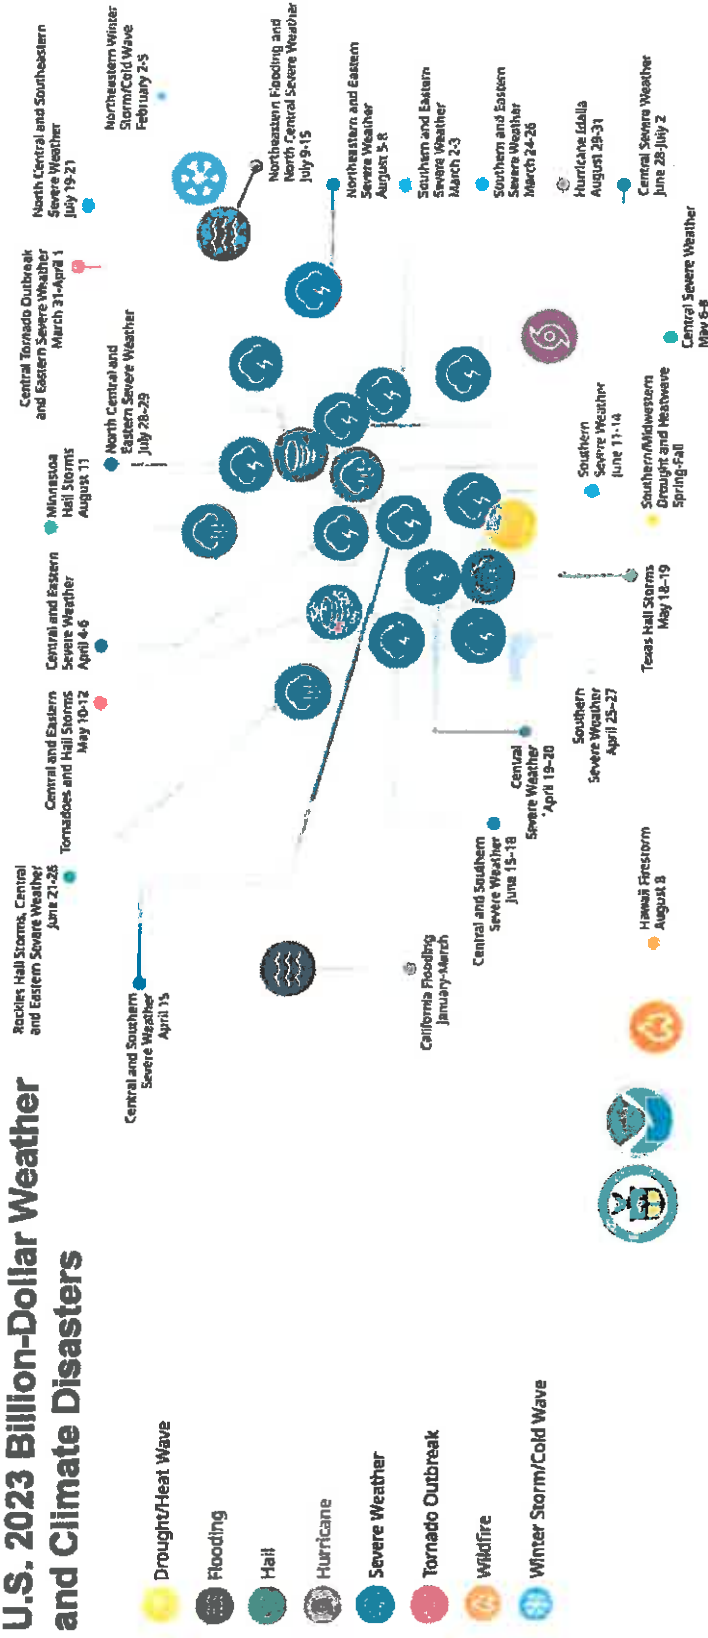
U.S. 2023 Billion-Dollar Weather and Climate Disasters

Drought/Heat Wave
Flooding
Hail
Hurricane
Severe Weather
Tornado Outbreak
Wildfire
Winter Storm/Cold Wave

Central and Southern Severe Weather April 15

Rockies Hail Storms, Central and Eastern Severe Weather June 21-26

Central and Eastern Tornadoes and Hail Storms May 10-12

Central and Eastern Severe Weather April 4-6

Minnesota Hail Storms August 11

North Central and Eastern Severe Weather July 28-29

Central Tornado Outbreak and Eastern Severe Weather March 31-April 1

North Central and Southeastern Severe Weather July 19-21

Northeastern Winter Storm/Cold Wave February 2-5

Northeastern Flooding and North Central Severe Weather July 9-15

Northeastern and Eastern Severe Weather August 5-8

Southern and Eastern Severe Weather March 2-3

Southern and Eastern Severe Weather March 24-26

Hurricane Idalia August 28-31

Central Severe Weather June 28-July 2

Central Severe Weather May 6-8

California Flooding January-March

Central and Southern Severe Weather June 15-18

Central Severe Weather April 19-20

Southern Severe Weather April 25-27

Texas Hail Storms May 18-19

Southern Severe Weather June 11-14

Southern/Midwestern Drought and Heatwave Spring-Fall

Hawaii Firestorm August 8